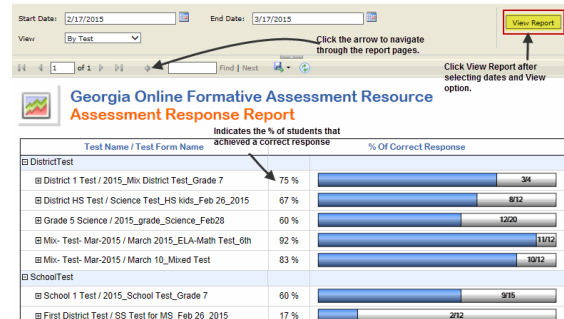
Start Date: 2/17/2015
End Date: 3/17/2015
View Report
View By Test

Click the arrow to navigate through the report pages.

1 of 1
Find | Next

Click View Report after selecting dates and View option.

Georgia Online Formative Assessment Resource
Assessment Response Report

Indicates the % of students that achieved a correct response

| Test Name / Test Form Name | | % Of Correct Response |
|---|---|---|
| ⊟ DistrictTest | | |
| ⊞ District 1 Test / 2015_Mix District Test_Grade 7 | 75 % | 3/4 |
| ⊞ District HS Test / Science Test_HS kids_Feb 26_2015 | 67 % | 8/12 |
| ⊞ Grade 5 Science / 2015_grade_Science_Feb28 | 60 % | 12/20 |
| ⊞ Mix- Test- Mar-2015 / March 2015_ELA-Math Test_6th | 92 % | 11/12 |
| ⊞ Mix- Test- Mar-2015 / March 10_Mixed Test | 83 % | 10/12 |
| ⊟ SchoolTest | | |
| ⊞ School 1 Test / 2015_School Test_Grade 7 | 60 % | 9/15 |
| ⊞ First District Test / SS Test for MS_Feb 26_2015 | 17 % | 2/12 |